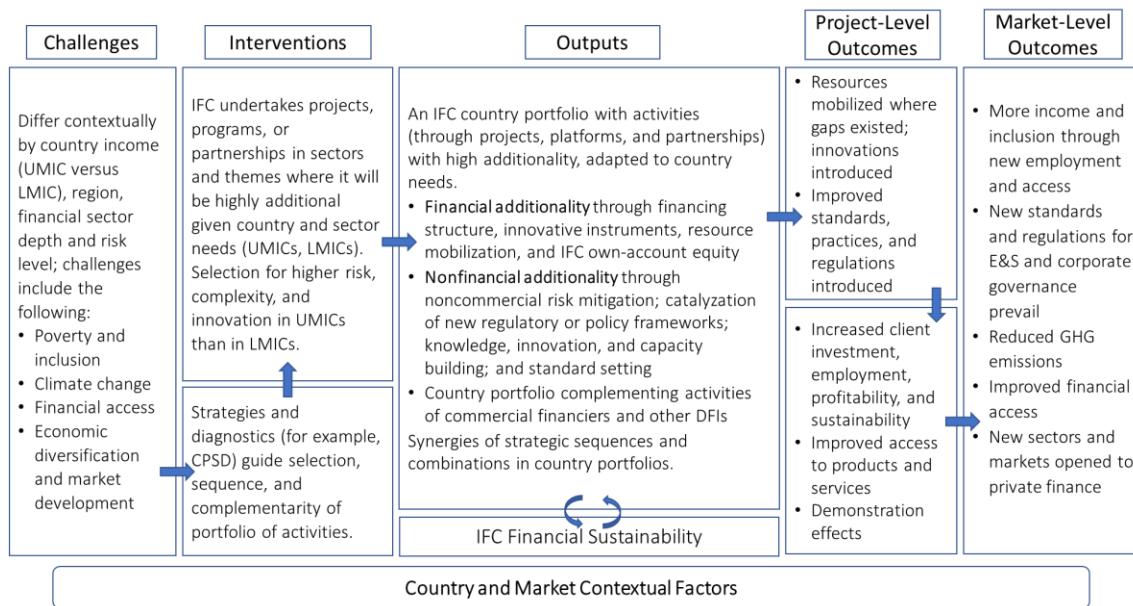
Challenges

Differ contextually by country income (UMIC versus LMIC), region, financial sector depth and risk level; challenges include the following:
• Poverty and inclusion
• Climate change
• Financial access
• Economic diversification and market development

Interventions

IFC undertakes projects, programs, or partnerships in sectors and themes where it will be highly additional given country and sector needs (UMICs, LMICs). Selection for higher risk, complexity, and innovation in UMICs than in LMICs.

Strategies and diagnostics (for example, CPSD) guide selection, sequence, and complementarity of portfolio of activities.

Outputs

An IFC country portfolio with activities (through projects, platforms, and partnerships) with high additionality, adapted to country needs.
• Financial additionality through financing structure, innovative instruments, resource mobilization, and IFC own-account equity
• Nonfinancial additionality through noncommercial risk mitigation; catalyzation of new regulatory or policy frameworks; knowledge, innovation, and capacity building; and standard setting
• Country portfolio complementing activities of commercial financiers and other DFIs
Synergies of strategic sequences and combinations in country portfolios.

IFC Financial Sustainability

Project-Level Outcomes

• Resources mobilized where gaps existed; innovations introduced
• Improved standards, practices, and regulations introduced

• Increased client investment, employment, profitability, and sustainability
• Improved access to products and services
• Demonstration effects

Market-Level Outcomes

• More income and inclusion through new employment and access
• New standards and regulations for E&S and corporate governance prevail
• Reduced GHG emissions
• Improved financial access
• New sectors and markets opened to private finance

Country and Market Contextual Factors